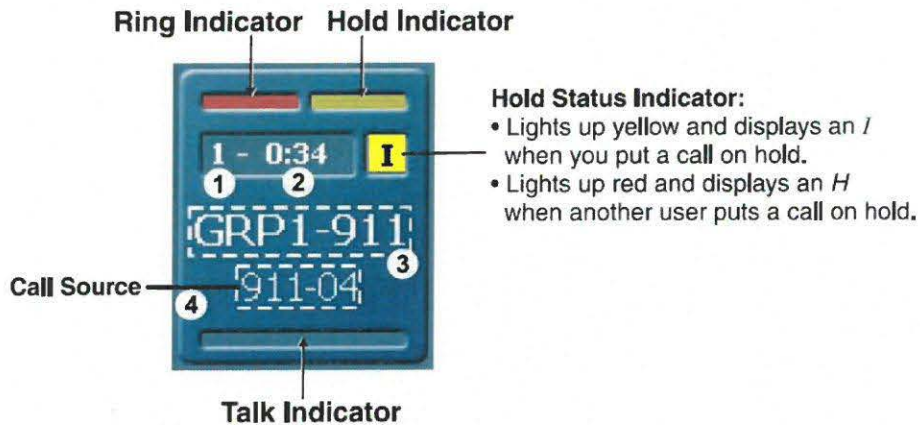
Ring Indicator Hold Indicator

1 - 0:34

I

1 2

GRP1-911

3

Call Source

4

911-04

Talk Indicator

Hold Status Indicator:
• Lights up yellow and displays an *I* when you put a call on hold.
• Lights up red and displays an *H* when another user puts a call on hold.